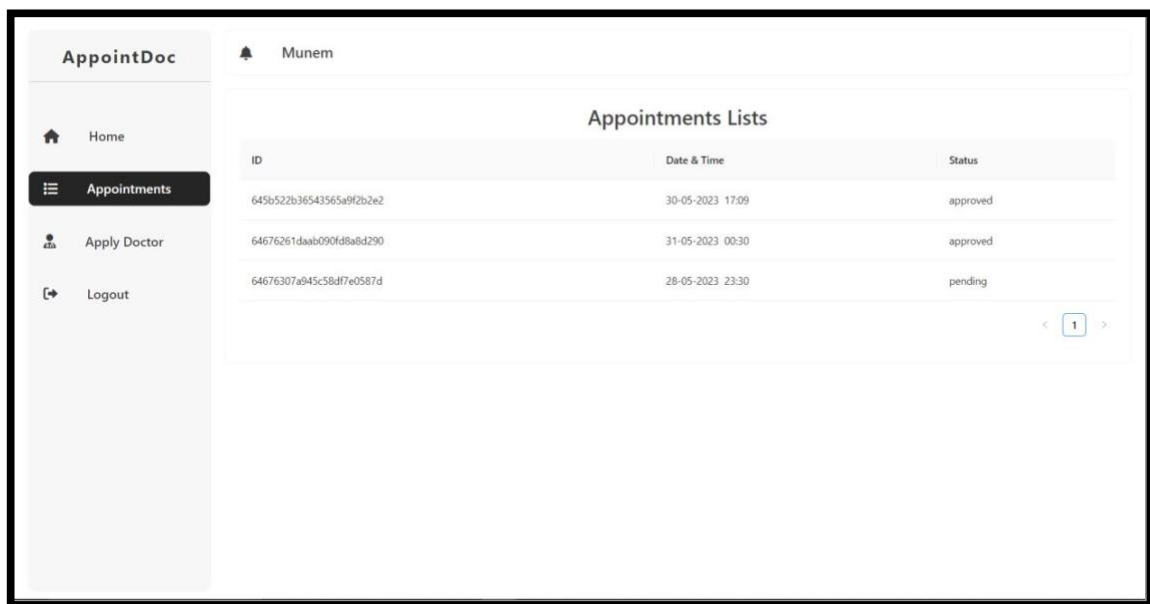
AppointDoc

Home

Appointments

Apply Doctor

Logout

Munem

Appointments Lists

| ID | Date & Time | Status |
|---|---|---|
| 645b522b36543565a9f2b2e2 | 30-05-2023 17:09 | approved |
| 64676261daab090fd8a8d290 | 31-05-2023 00:30 | approved |
| 64676307a945c58df7e0587d | 28-05-2023 23:30 | pending |

< 1 >